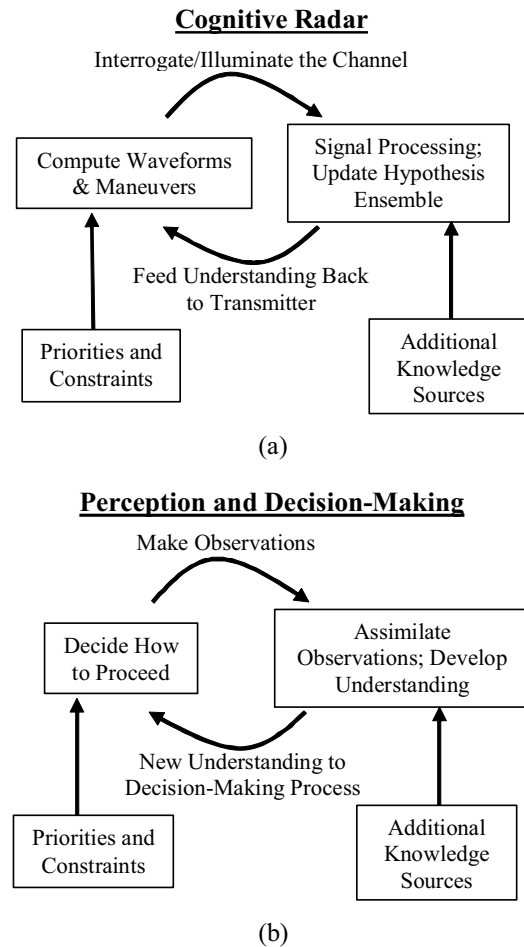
Cognitive Radar

Interrogate/Illuminate the Channel

Compute Waveforms & Maneuvers

Signal Processing; Update Hypothesis Ensemble

Feed Understanding Back to Transmitter

Priorities and Constraints

Additional Knowledge Sources

(a)

Perception and Decision-Making

Make Observations

Decide How to Proceed

Assimilate Observations; Develop Understanding

New Understanding to Decision-Making Process

Priorities and Constraints

Additional Knowledge Sources

(b)